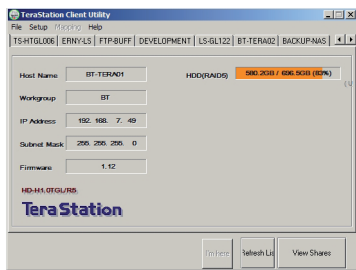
TeraStation Client Utility

File Setup Mapping Help

TS-HTGL006 | ERNY-LS | FTP-BUFF | DEVELOPMENT | LS-GL122 | BT-TERA02 | BACKUP-NAS

Host Name BT-TERA01

Workgroup BT

IP Address 192. 168. 7. 49

Subnet Mask 255. 255. 255. 0

Firmware 1.12

HDD(RAID5) 580.2GB / 696.5GB (83%)

HD-H1.0TGL/R5

TeraStation

I'm here

Refresh Lis

View Shares